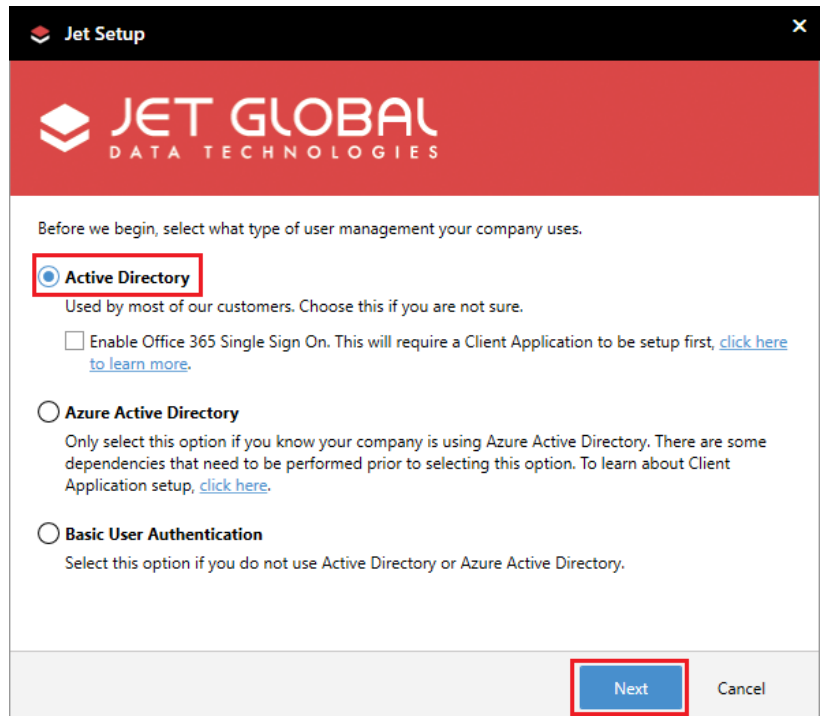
Jet Setup

×

JET GLOBAL
DATA TECHNOLOGIES

Before we begin, select what type of user management your company uses.

Active Directory

Used by most of our customers. Choose this if you are not sure.

Enable Office 365 Single Sign On. This will require a Client Application to be setup first, click here to learn more.

Azure Active Directory

Only select this option if you know your company is using Azure Active Directory. There are some dependencies that need to be performed prior to selecting this option. To learn about Client Application setup, click here.

Basic User Authentication

Select this option if you do not use Active Directory or Azure Active Directory.

Next

Cancel